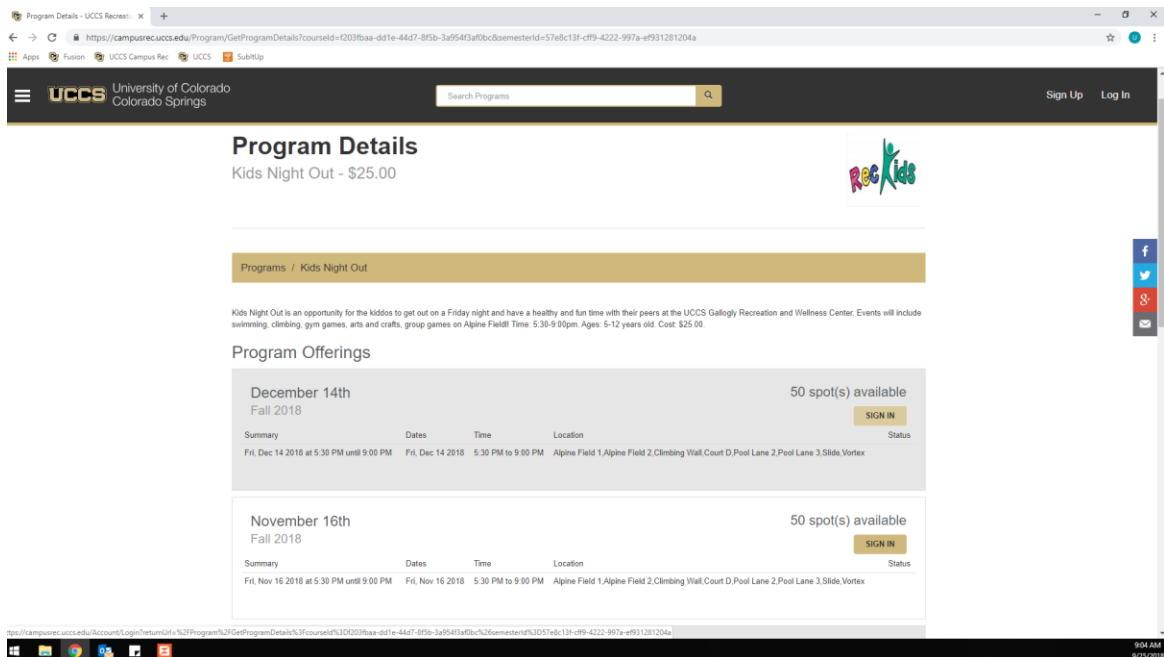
Program Details - UCCS Recreati ×  +

https://campusrec.uccs.edu/Program/GetProgramDetails?courseId=f203fbaa-dd1e-44d7-8f5b-3a954f3af0bc&semesterId=57e8c13f-cff9-4222-997a-ef931281204a

Apps  Fusion  UCCS Campus Rec  UCCS  SubltUp

UCCS University of Colorado Colorado Springs

Search Programs

Sign Up  Log In

Program Details

Kids Night Out - $25.00

Rec Kids

Programs / Kids Night Out

Kids Night Out is an opportunity for the kiddos to get out on a Friday night and have a healthy and fun time with their peers at the UCCS Gallogly Recreation and Wellness Center. Events will include swimming, climbing, gym games, arts and crafts, group games on Alpine Field! Time: 5:30-9:00pm. Ages: 5-12 years old. Cost: $25.00.

Program Offerings

December 14th
Fall 2018

50 spot(s) available

SIGN IN

| Summary | Dates | Time | Location | Status |
|---|---|---|---|---|
| Fri, Dec 14 2018 at 5:30 PM until 9:00 PM | Fri, Dec 14 2018 | 5:30 PM to 9:00 PM | Alpine Field 1,Alpine Field 2,Climbing Wall,Court D,Pool Lane 2,Pool Lane 3,Slide,Vortex | |

November 16th
Fall 2018

50 spot(s) available

SIGN IN

| Summary | Dates | Time | Location | Status |
|---|---|---|---|---|
| Fri, Nov 16 2018 at 5:30 PM until 9:00 PM | Fri, Nov 16 2018 | 5:30 PM to 9:00 PM | Alpine Field 1,Alpine Field 2,Climbing Wall,Court D,Pool Lane 2,Pool Lane 3,Slide,Vortex | |

ttps://campusrec.uccs.edu/Account/Login?returnUrl=%2FProgram%2FGetProgramDetails%3FcourseId%3Df203fbaa-dd1e-44d7-8f5b-3a954f3af0bc%26semesterId%3D57e8c13f-cff9-4222-997a-ef931281204a

9:04 AM
9/25/2018